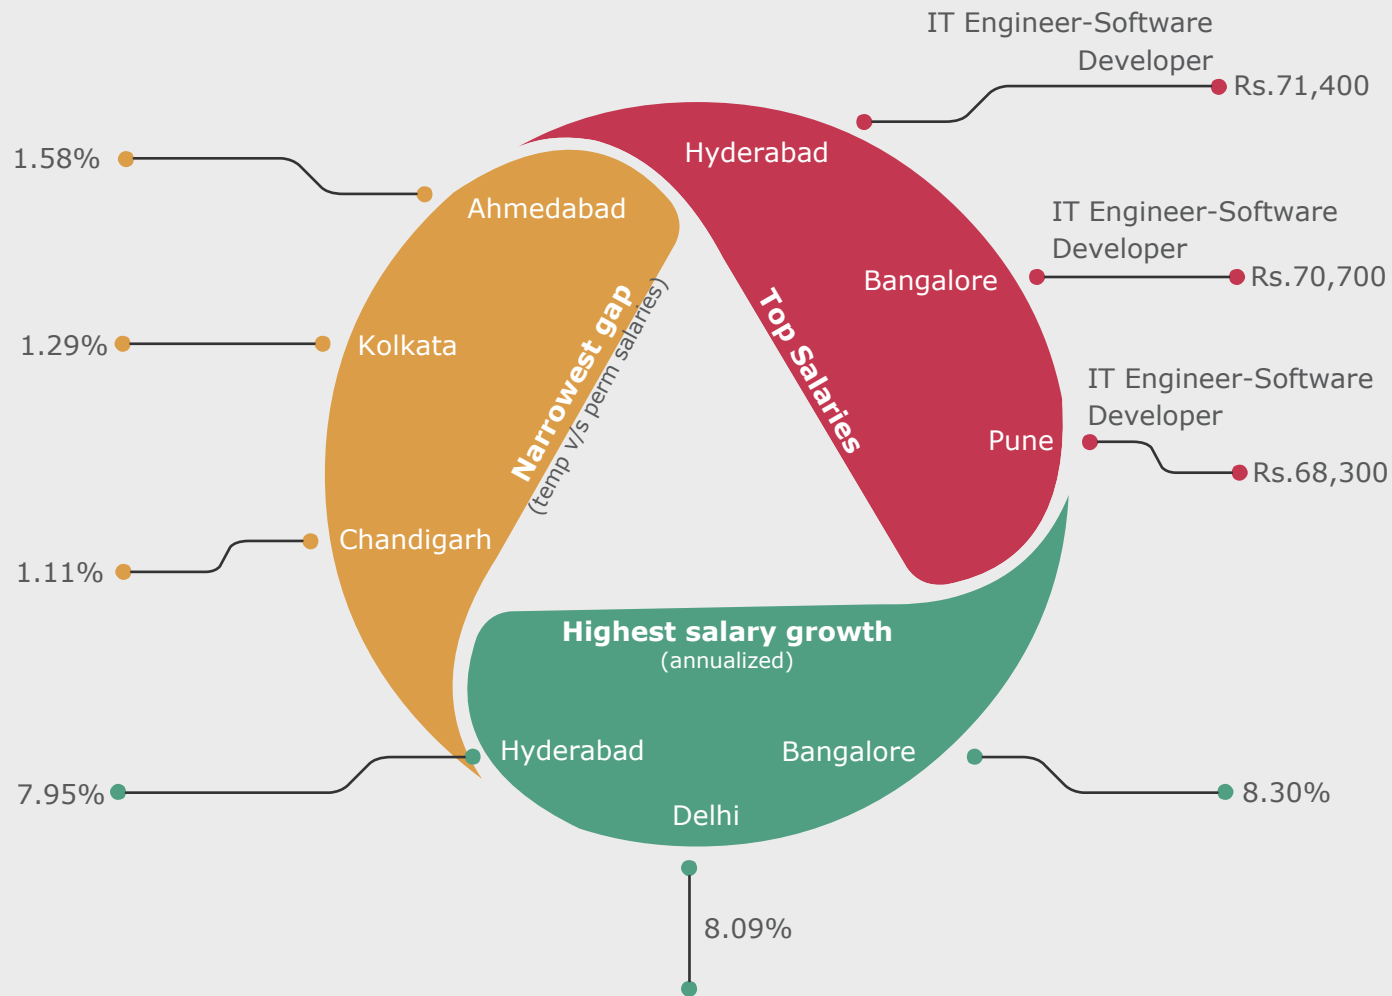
IT Engineer-Software Developer
Rs.71,400

Hyderabad

1.58%

Ahmedabad

IT Engineer-Software Developer
Rs.70,700

Bangalore

1.29%

Kolkata

Narrowest gap
(temp v/s perm salaries)

Top Salaries

IT Engineer-Software Developer
Rs.68,300

Pune

1.11%

Chandigarh

Highest salary growth
(annualized)

7.95%

Hyderabad

Bangalore

8.30%

Delhi

8.09%